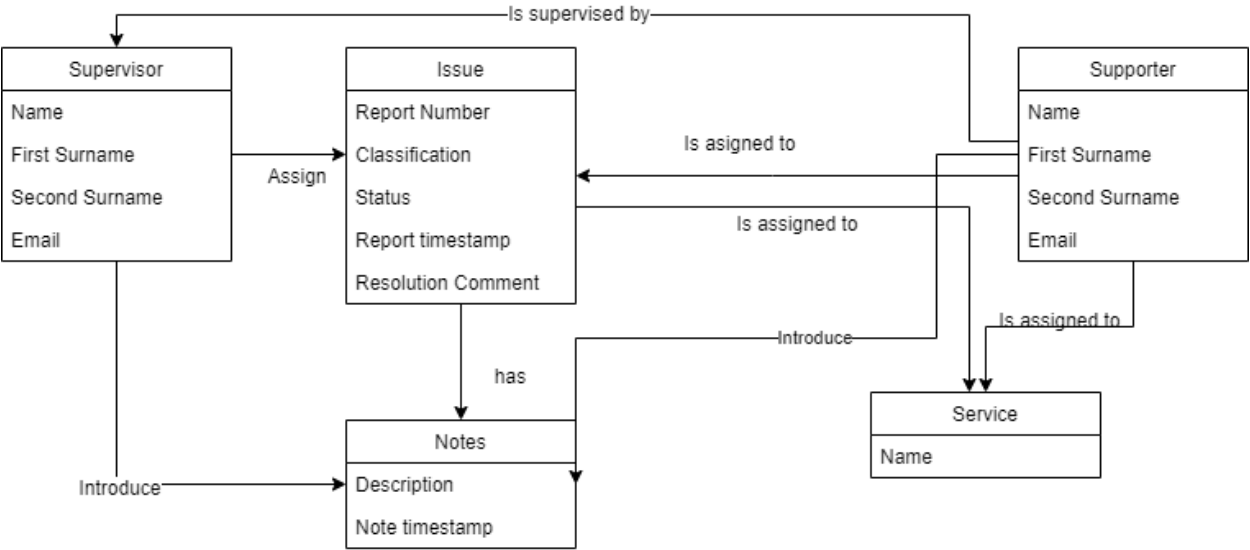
Is supervised by

Supervisor
Name
First Surname
Second Surname
Email

Assign

Issue
Report Number
Classification
Status
Report timestamp
Resolution Comment

Is asigned to

Is assigned to

Supporter
Name
First Surname
Second Surname
Email

Is assigned to

Introduce

has

Notes
Description
Note timestamp

Introduce

Service
Name